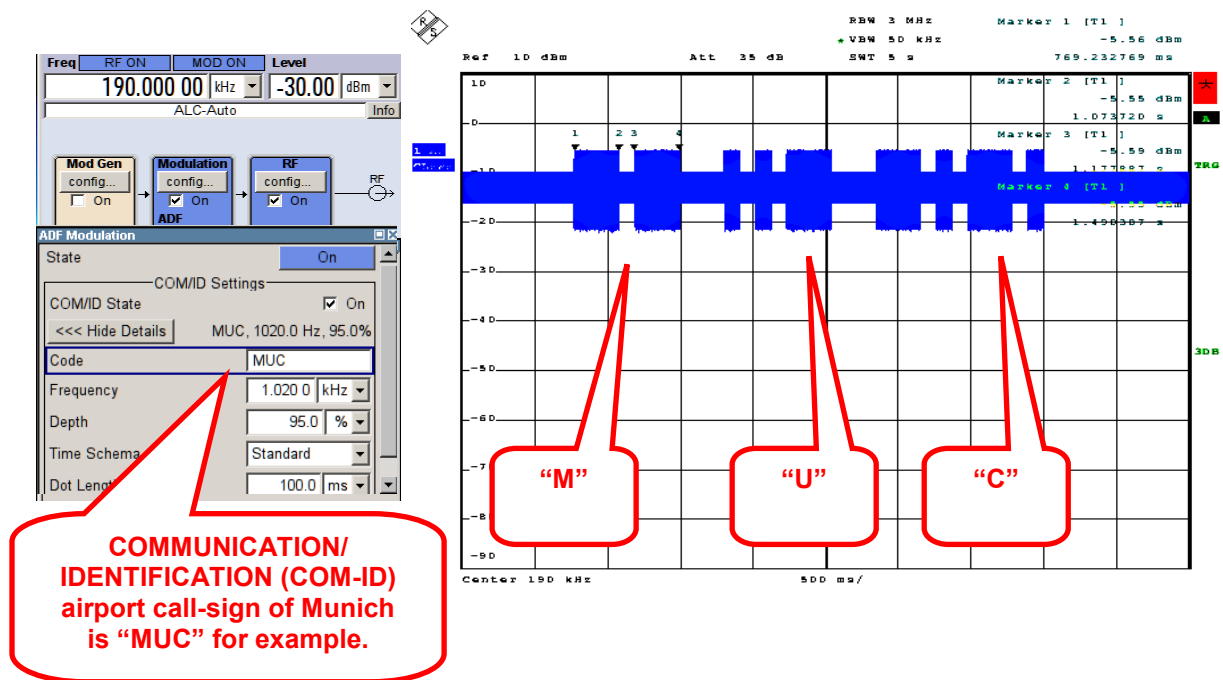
Freq RF ON MOD ON Level
190.000 00 kHz -30.00 dBm
ALC-Auto Info

Mod Gen config... On
Modulation config... On ADF
RF config... On
RF

ADF Modulation
State On
COM/ID Settings
COM/ID State On
<<< Hide Details MUC, 1020.0 Hz, 95.0%
Code MUC
Frequency 1.020 0 kHz
Depth 95.0 %
Time Schema Standard
Dot Length 100.0 ms

COMMUNICATION/ IDENTIFICATION (COM-ID) airport call-sign of Munich is "MUC" for example.

RBW 3 MHz
VBW 50 kHz
SWT 5 s
Ref 10 dBm Att 35 dB
Marker 1 [T1] -5.56 dBm 769.232769 ms
Marker 2 [T1] -5.55 dBm 1.073720 s
Marker 3 [T1] -5.59 dBm 1.177887 s
Marker 4 [T1] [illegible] dBm 1.498387 s
10
0
-10
-20
-30
-40
-50
-60
-70
-80
-90
1 2 3 4
TRG
3DB
A
"M"
"U"
"C"
Center 190 kHz 500 ms/